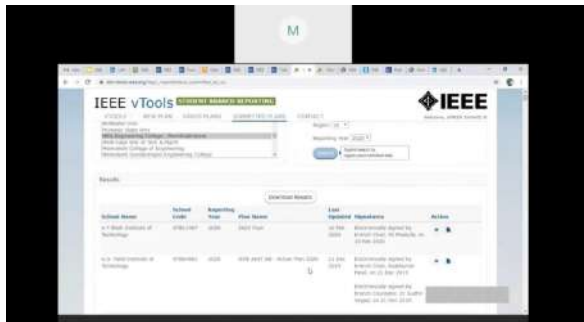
M

IEEE vTools STUDENT BRANCH REPORTING

IEEE

Download Results

Results

| School Name | School Code | Reporting Year | Plan Name | Last Updated | Signatures | Action |
|---|---|---|---|---|---|---|
| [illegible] Institute of Technology | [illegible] | 2020 | 2020 Plan | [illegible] | Electronically signed by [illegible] | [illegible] |
| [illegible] Institute of Technology | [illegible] | 2020 | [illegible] Action Plan 2020 | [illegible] | Electronically signed by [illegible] | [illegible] |